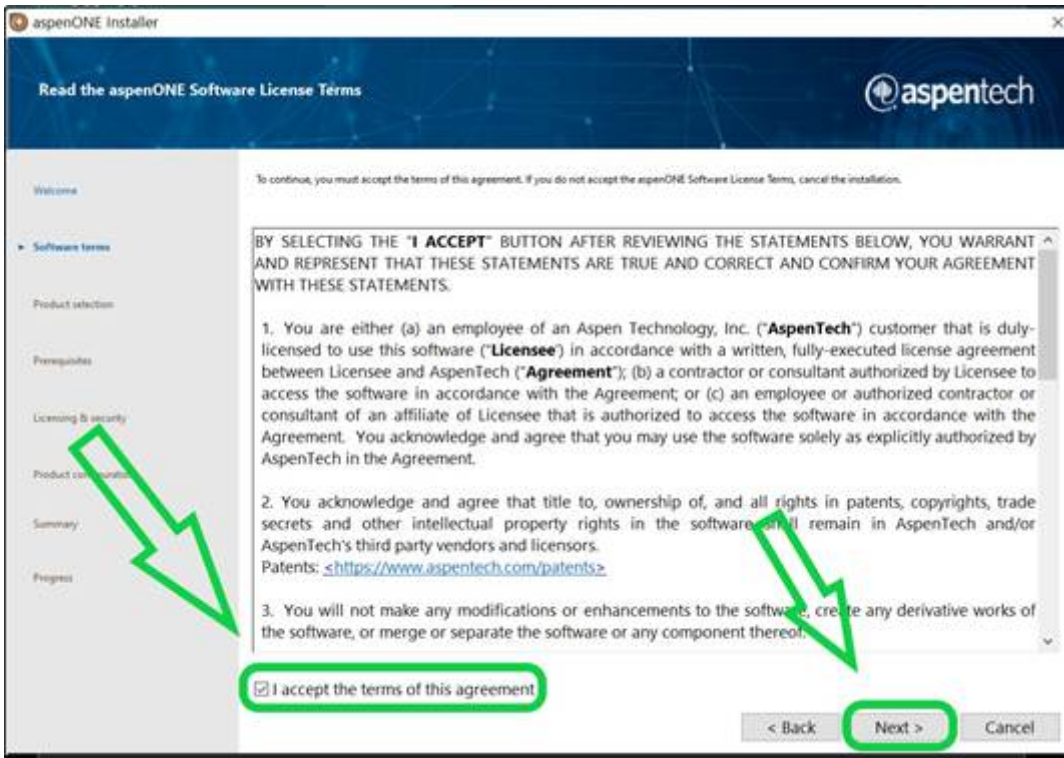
aspenONE Installer

Read the aspenONE Software License Terms

aspentech

Welcome

Software terms

Product selection

Prerequisites

Licensing & security

Product co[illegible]

Summary

Progress

To continue, you must accept the terms of this agreement. If you do not accept the aspenONE Software License Terms, cancel the installation.

BY SELECTING THE "**I ACCEPT**" BUTTON AFTER REVIEWING THE STATEMENTS BELOW, YOU WARRANT AND REPRESENT THAT THESE STATEMENTS ARE TRUE AND CORRECT AND CONFIRM YOUR AGREEMENT WITH THESE STATEMENTS.

1. You are either (a) an employee of an Aspen Technology, Inc. ("**AspenTech**") customer that is duly-licensed to use this software ("**Licensee**") in accordance with a written, fully-executed license agreement between Licensee and AspenTech ("**Agreement**"); (b) a contractor or consultant authorized by Licensee to access the software in accordance with the Agreement; or (c) an employee or authorized contractor or consultant of an affiliate of Licensee that is authorized to access the software in accordance with the Agreement. You acknowledge and agree that you may use the software solely as explicitly authorized by AspenTech in the Agreement.

2. You acknowledge and agree that title to, ownership of, and all rights in patents, copyrights, trade secrets and other intellectual property rights in the software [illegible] remain in AspenTech and/or AspenTech's third party vendors and licensors.
Patents: <https://www.aspentech.com/patents>

3. You will not make any modifications or enhancements to the softw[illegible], cre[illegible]te any derivative works of the software, or merge or separate the software or any component thereof.

I accept the terms of this agreement

< Back

Next >

Cancel